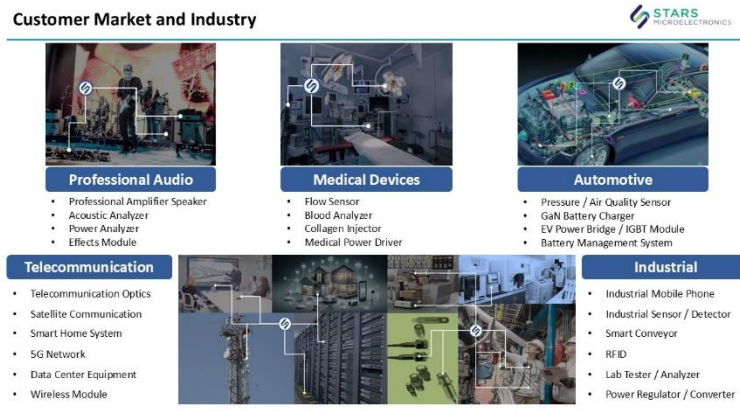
Customer Market and Industry

STARS MICROELECTRONICS

Professional Audio
- Professional Amplifier Speaker
- Acoustic Analyzer
- Power Analyzer
- Effects Module

Medical Devices
- Flow Sensor
- Blood Analyzer
- Collagen Injector
- Medical Power Driver

Automotive
- Pressure / Air Quality Sensor
- GaN Battery Charger
- EV Power Bridge / IGBT Module
- Battery Management System

Telecommunication
- Telecommunication Optics
- Satellite Communication
- Smart Home System
- 5G Network
- Data Center Equipment
- Wireless Module

Industrial
- Industrial Mobile Phone
- Industrial Sensor / Detector
- Smart Conveyor
- RFID
- Lab Tester / Analyzer
- Power Regulator / Converter